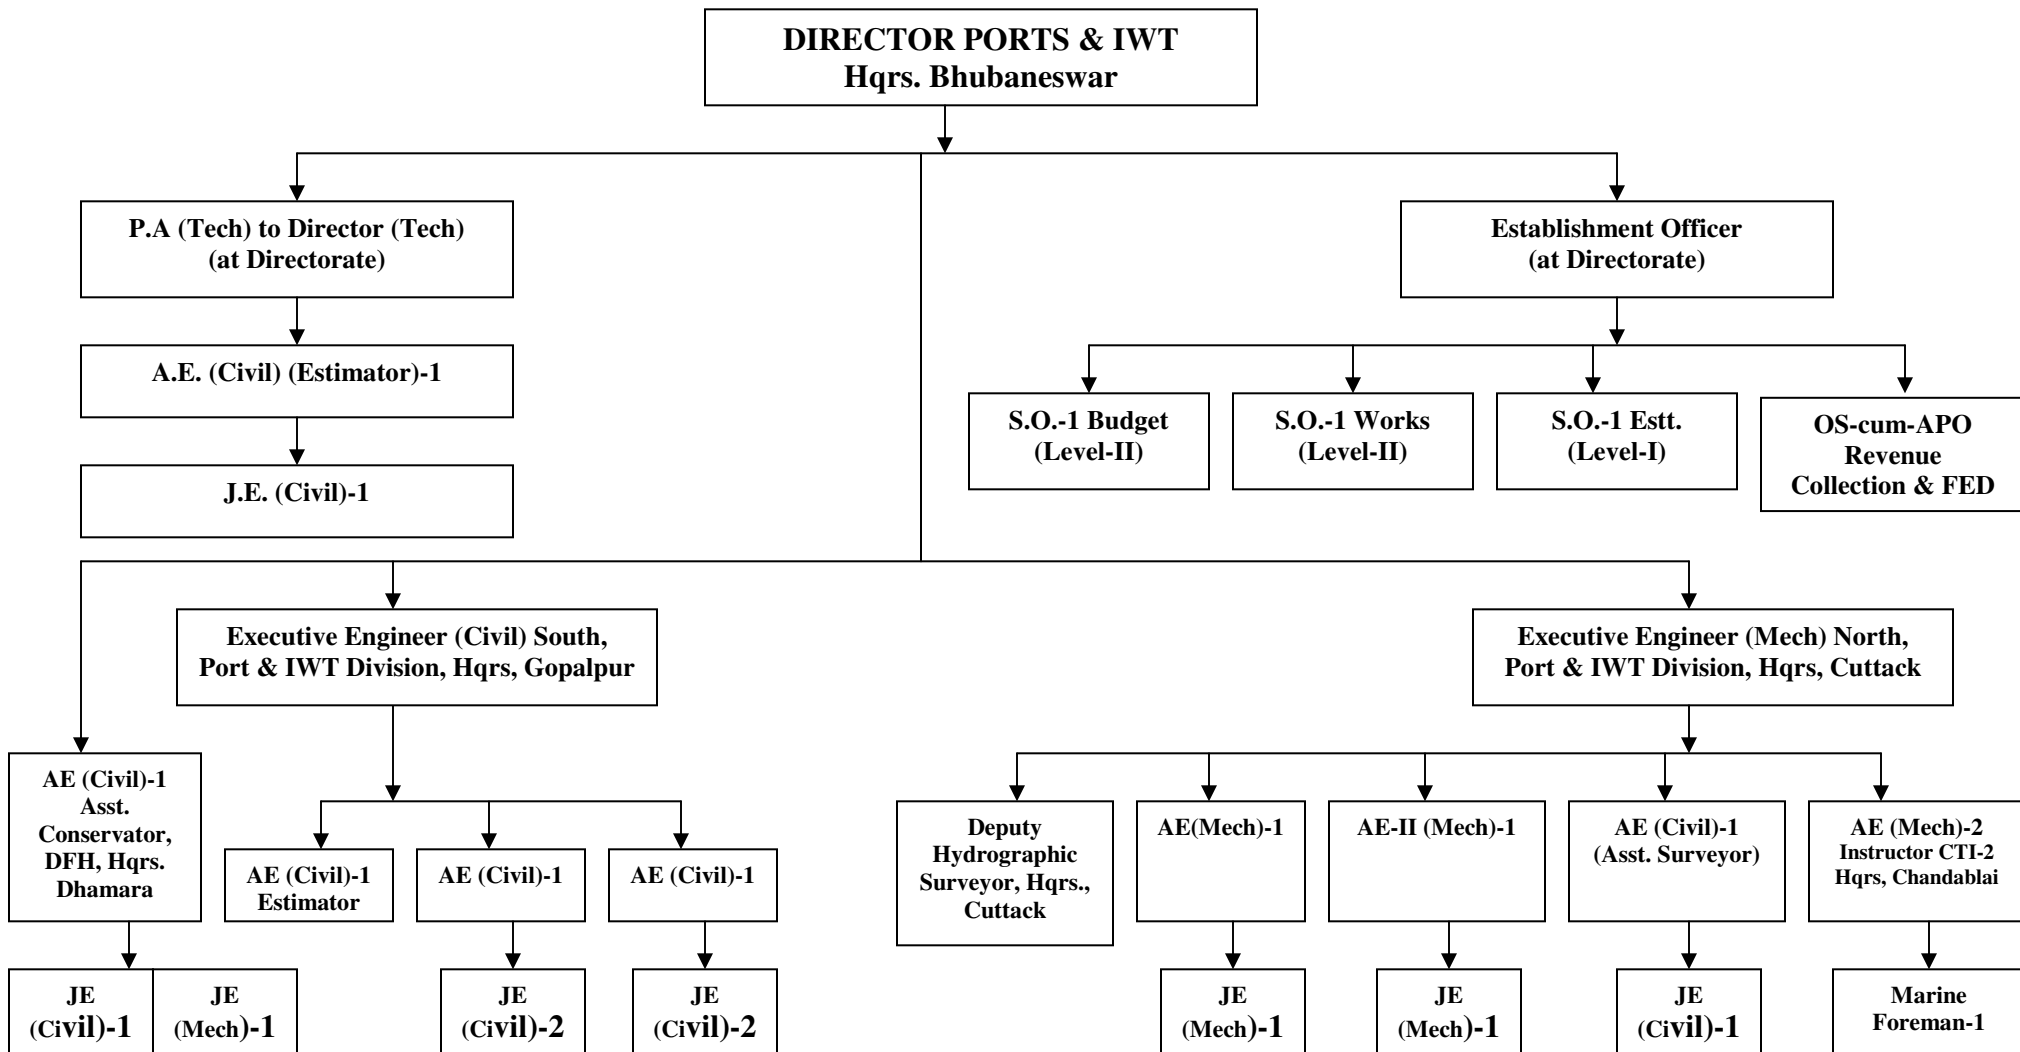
DIRECTOR PORTS & IWT
Hqrs. Bhubaneswar

P.A (Tech) to Director (Tech)
(at Directorate)

A.E. (Civil) (Estimator)-1

J.E. (Civil)-1

Establishment Officer
(at Directorate)

S.O.-1 Budget
(Level-II)

S.O.-1 Works
(Level-II)

S.O.-1 Estt.
(Level-I)

OS-cum-APO
Revenue
Collection & FED

Executive Engineer (Civil) South,
Port & IWT Division, Hqrs, Gopalpur

Executive Engineer (Mech) North,
Port & IWT Division, Hqrs, Cuttack

AE (Civil)-1
Asst.
Conservator,
DFH, Hqrs.
Dhamara

JE
(Civil)-1

JE
(Mech)-1

AE (Civil)-1
Estimator

AE (Civil)-1

JE
(Civil)-2

AE (Civil)-1

JE
(Civil)-2

Deputy
Hydrographic
Surveyor, Hqrs.,
Cuttack

AE(Mech)-1

JE
(Mech)-1

AE-II (Mech)-1

JE
(Mech)-1

AE (Civil)-1
(Asst. Surveyor)

JE
(Civil)-1

AE (Mech)-2
Instructor CTI-2
Hqrs, Chandablai

Marine
Foreman-1